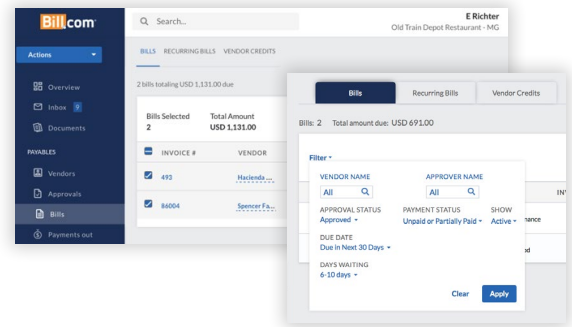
Bill.com

Actions

Overview
Inbox 9
Documents

PAYABLES
Vendors
Approvals
Bills
Payments out

Search...

E Richter
Old Train Depot Restaurant - MG

BILLS RECURRING BILLS VENDOR CREDITS

2 bills totaling USD 1,131.00 due

Bills Selected
2

Total Amount
USD 1,131.00

INVOICE # VENDOR

492 Hacienda...

86004 Spencer Fa...

Bills Recurring Bills Vendor Credits

Bills: 2 Total amount due: USD 691.00

Filter

VENDOR NAME
All

APPROVER NAME
All

IN

APPROVAL STATUS
Approved

PAYMENT STATUS
Unpaid or Partially Paid

SHOW
Active

nance

ed

DUE DATE
Due in Next 30 Days

DAYS WAITING
6-10 days

Clear Apply